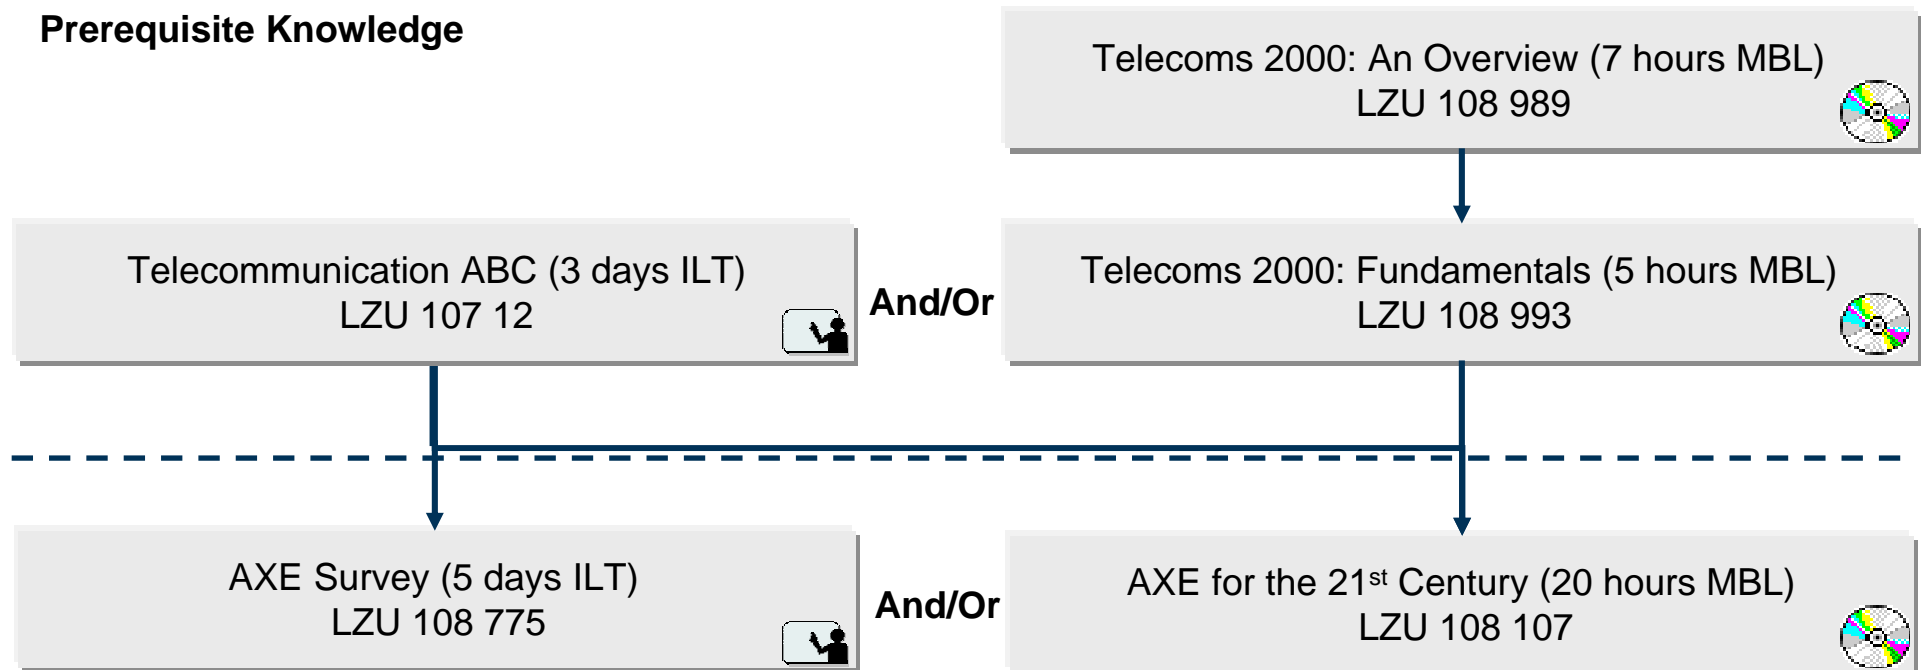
Prerequisite Knowledge

Telecoms 2000: An Overview (7 hours MBL)
LZU 108 989

Telecommunication ABC (3 days ILT)
LZU 107 12

And/Or

Telecoms 2000: Fundamentals (5 hours MBL)
LZU 108 993

AXE Survey (5 days ILT)
LZU 108 775

And/Or

AXE for the 21$^{st}$ Century (20 hours MBL)
LZU 108 107